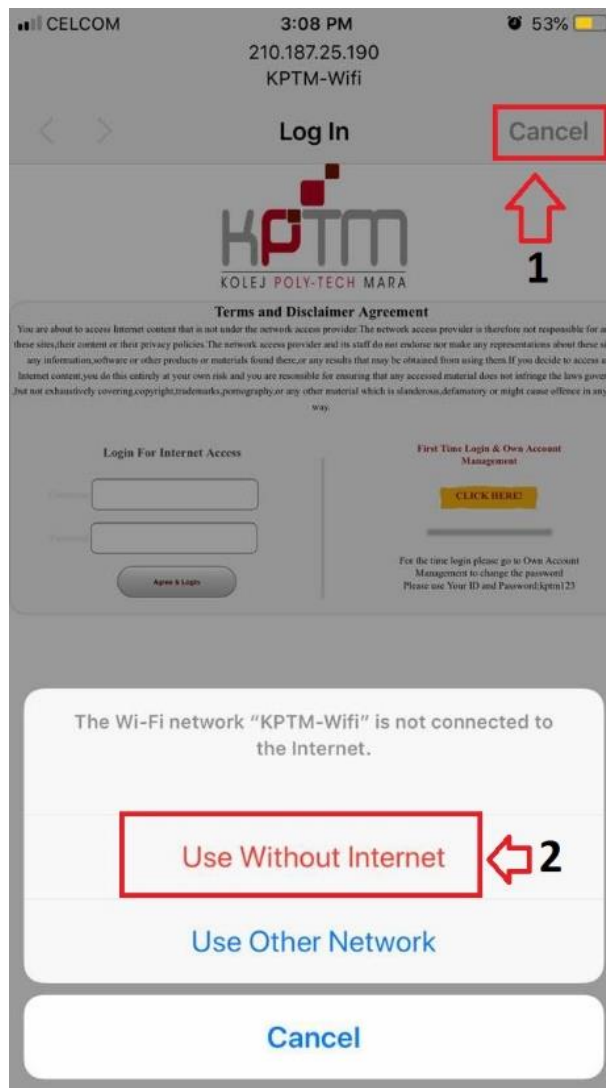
CELCOM 3:08 PM 53%
210.187.25.190
KPTM-Wifi

Log In Cancel

1

KPTM
KOLEJ POLY-TECH MARA

Terms and Disclaimer Agreement
You are about to access Internet content that is not under the network access provider.The network access provider is therefore not responsible for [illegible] these sites,their content or their privacy policies.The network access provider and its staff do not endorse nor make any representations about these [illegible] any information,software or other products or materials found there,or any results that may be obtained from using them.If you decide to access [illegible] Internet content,you do this entirely at your own risk and you are resonsible for ensuring that any accessed material does not infringe the laws gover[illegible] ,but not exhaustively covering,copyright,trademarks,pornography,or any other material which is slanderous,defamatory or might cause offence in any way.

Login For Internet Access

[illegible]
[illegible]
Agree & Login

First Time Login & Own Account Management

CLICK HERE!

For the time login please go to Own Account Management to change the password
Please use Your ID and Password:kptm123

The Wi-Fi network "KPTM-Wifi" is not connected to the Internet.

Use Without Internet

2

Use Other Network

Cancel